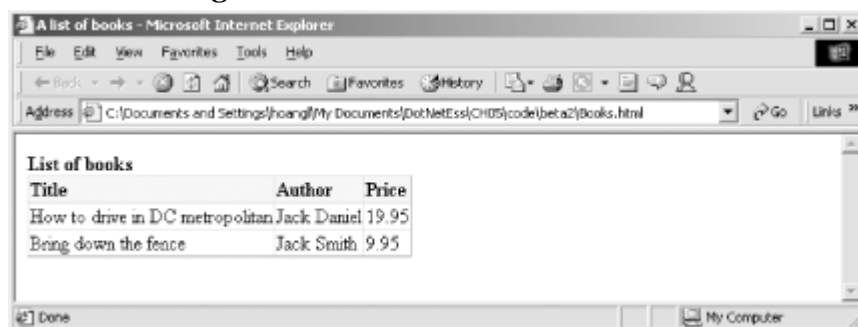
A list of books - Microsoft Internet Explorer

File Edit View Favorites Tools Help

Back Search Favorites History

Address C:\Documents and Settings\hoangl\My Documents\DotNetEss\CH05\code\beta2\Books.html Go Links »

List of books

| Title | Author | Price |
|---|---|---|
| How to drive in DC metropolitan | Jack Daniel | 19.95 |
| Bring down the fence | Jack Smith | 9.95 |

Done My Computer